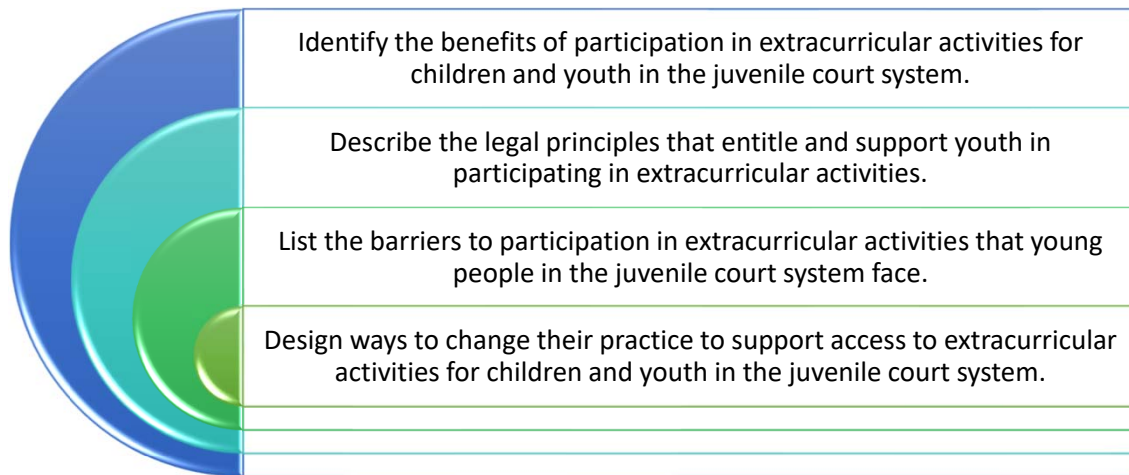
Identify the benefits of participation in extracurricular activities for children and youth in the juvenile court system.

Describe the legal principles that entitle and support youth in participating in extracurricular activities.

List the barriers to participation in extracurricular activities that young people in the juvenile court system face.

Design ways to change their practice to support access to extracurricular activities for children and youth in the juvenile court system.